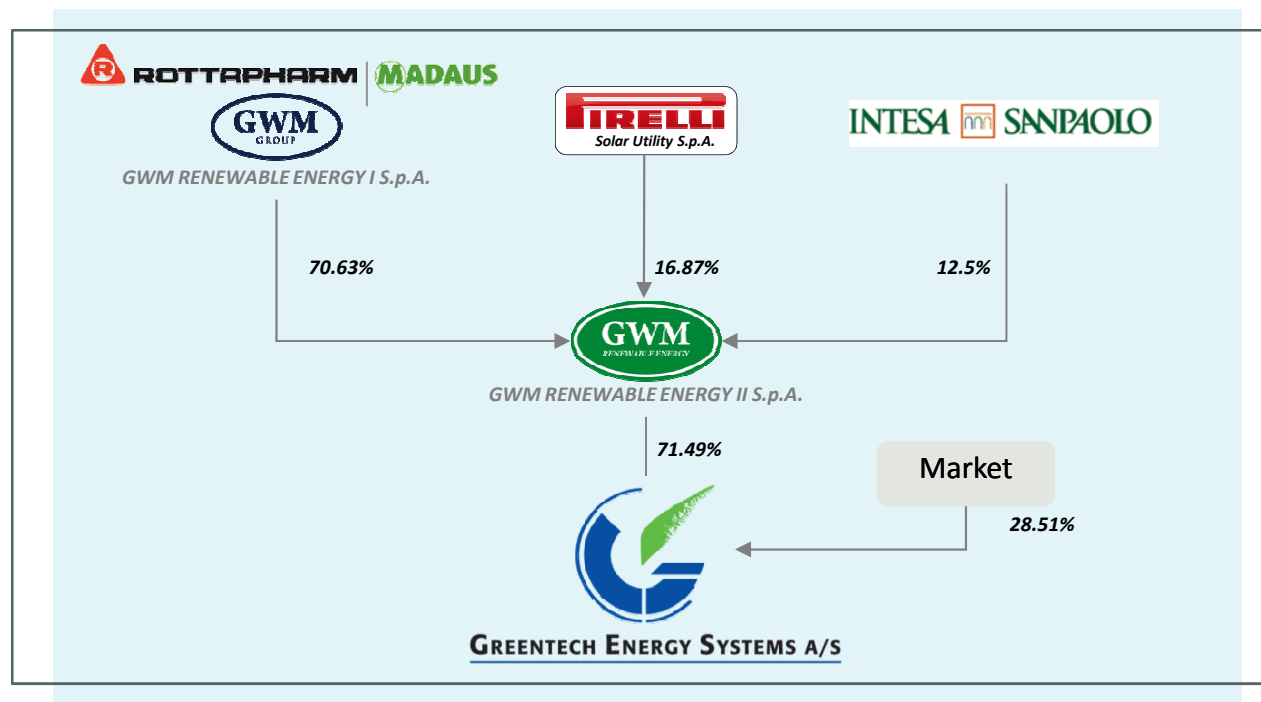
ROTTAPHARM | MADAUS

GWM GROUP

GWM RENEWABLE ENERGY I S.p.A.

PIRELLI Solar Utility S.p.A.

INTESA SANPAOLO

70.63%

16.87%

12.5%

GWM RENEWABLE ENERGY

GWM RENEWABLE ENERGY II S.p.A.

71.49%

Market

28.51%

GREENTECH ENERGY SYSTEMS A/S